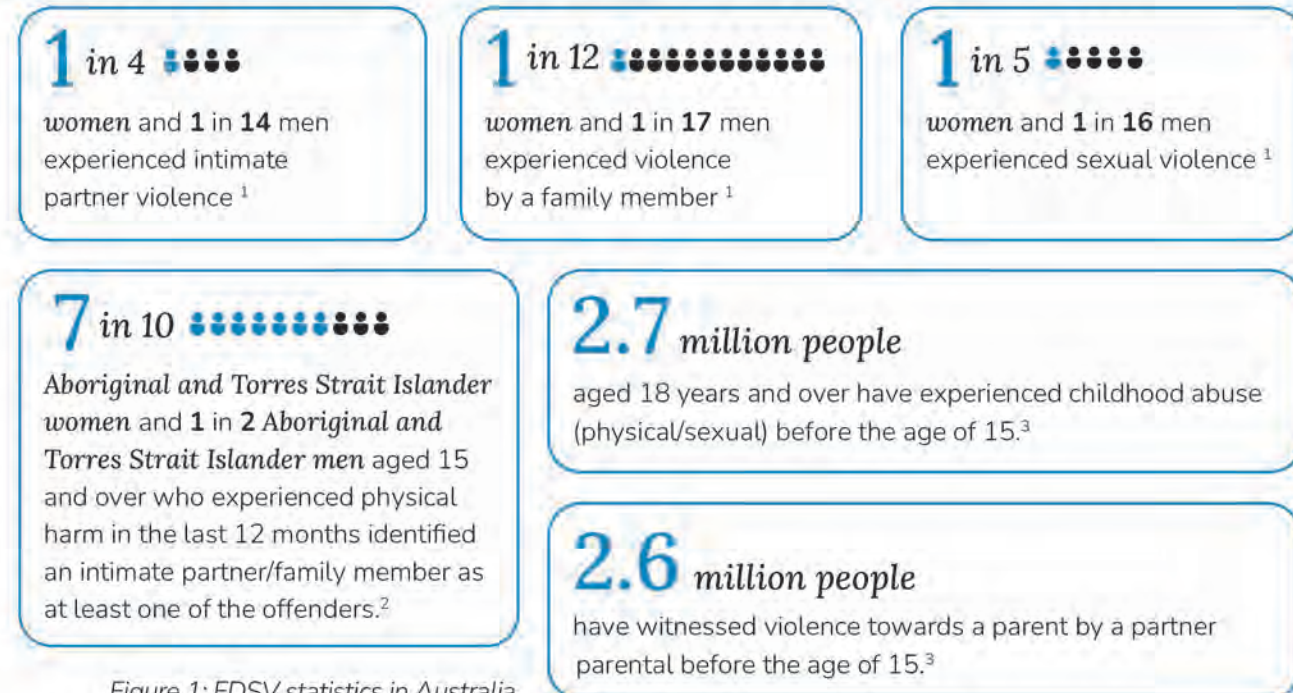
1 in 4

*women* and **1** in **14** men experienced intimate partner violence $^1$

1 in 12

*women* and **1** in **17** men experienced violence by a family member $^1$

1 in 5

*women* and **1** in **16** men experienced sexual violence $^1$

7 in 10

*Aboriginal and Torres Strait Islander women* and **1** in **2** *Aboriginal and Torres Strait Islander men* aged 15 and over who experienced physical harm in the last 12 months identified an intimate partner/family member as at least one of the offenders.$^2$

2.7 *million people*

aged 18 years and over have experienced childhood abuse (physical/sexual) before the age of 15.$^3$

2.6 *million people*

have witnessed violence towards a parent by a partner parental before the age of 15.$^3$

*Figure 1: FDSV statistics in Australia*